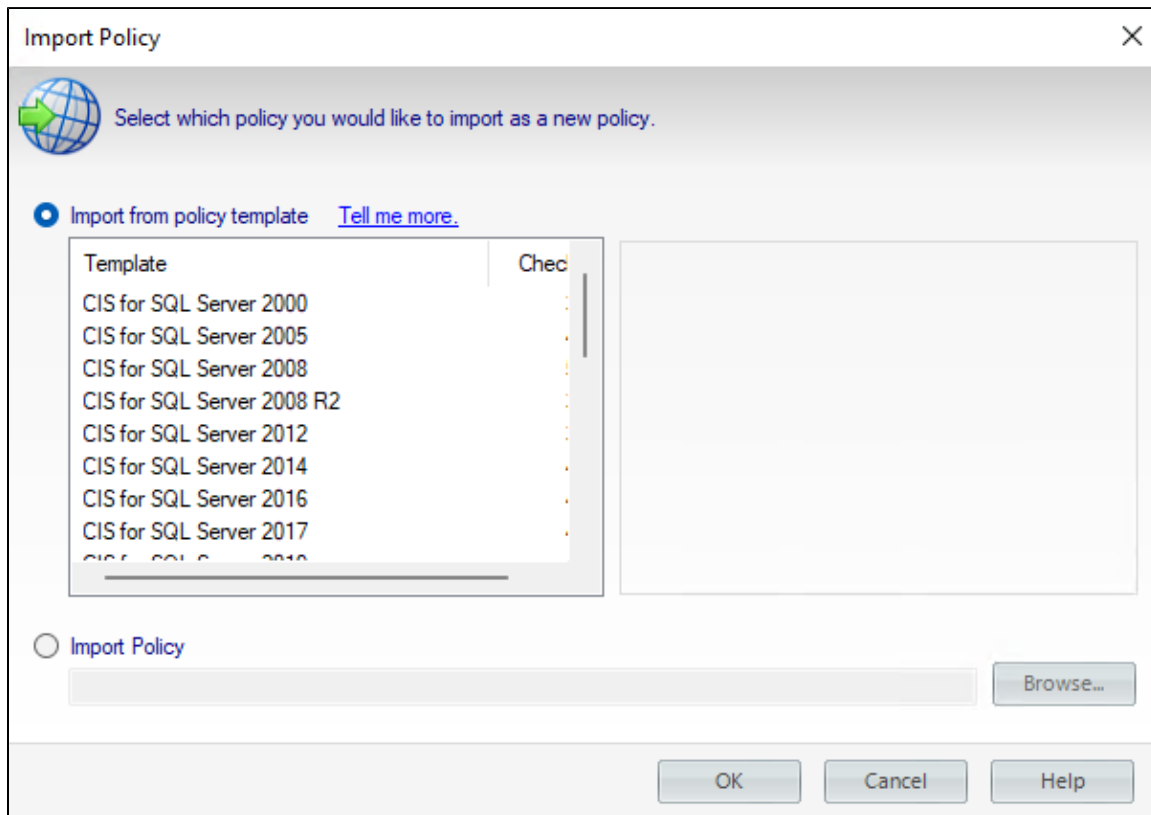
Import Policy

Select which policy you would like to import as a new policy.

Import from policy template Tell me more.

| Template | Chec |
|---|---|
| CIS for SQL Server 2000 | |
| CIS for SQL Server 2005 | |
| CIS for SQL Server 2008 | |
| CIS for SQL Server 2008 R2 | |
| CIS for SQL Server 2012 | |
| CIS for SQL Server 2014 | |
| CIS for SQL Server 2016 | |
| CIS for SQL Server 2017 | |
| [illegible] | |

Import Policy

Browse...

OK Cancel Help